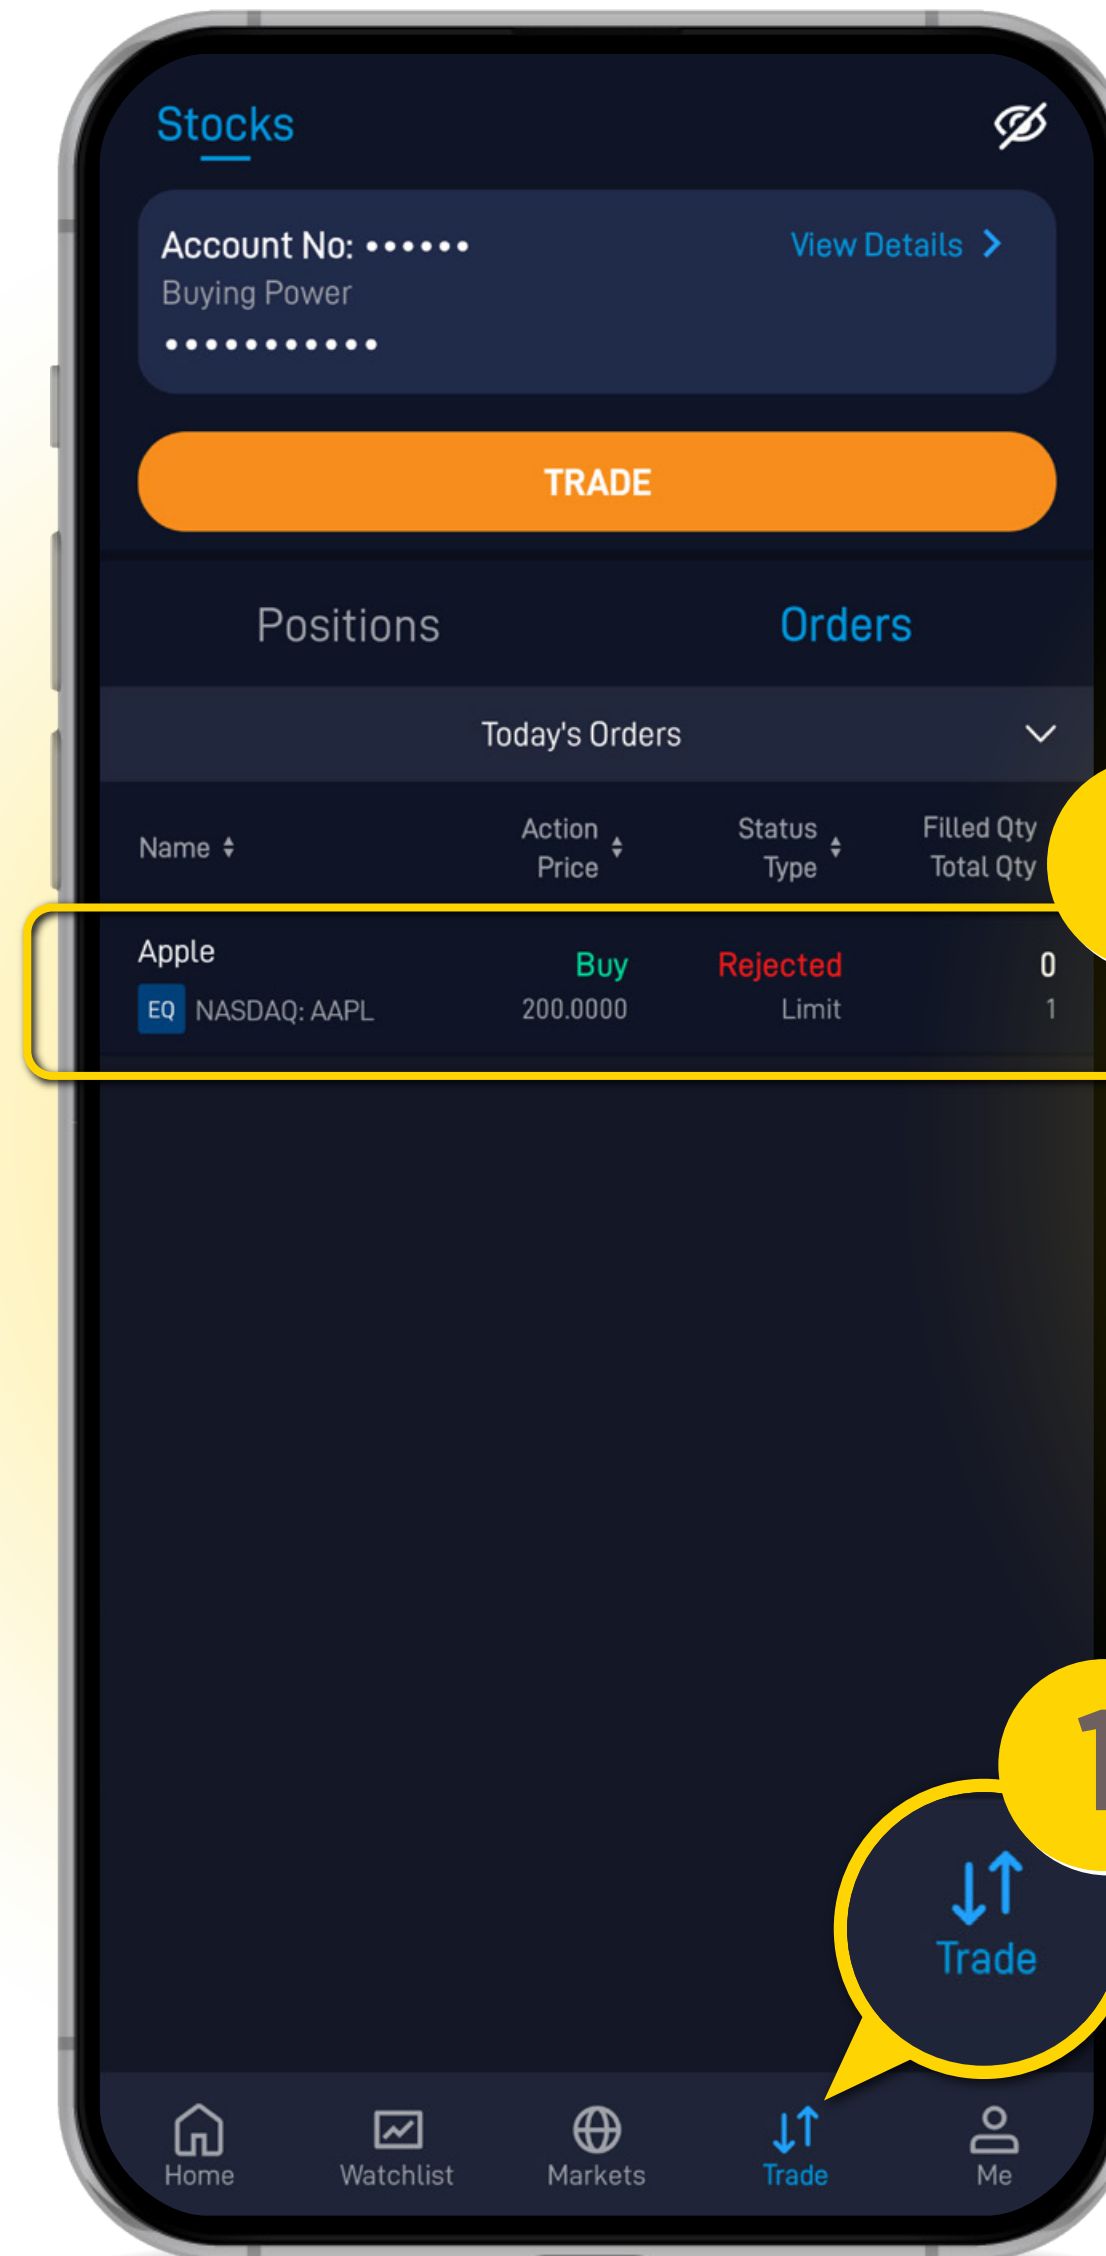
Stocks

Account No: ••••••
Buying Power
•••••••••••

View Details >

TRADE

Positions

Orders

Today's Orders

| Name | Action Price | Status Type | Filled Qty Total Qty |
|---|---|---|---|
| Apple EQ NASDAQ: AAPL | Buy 200.0000 | Rejected Limit | 0 1 |

1

Trade

Home

Watchlist

Markets

Trade

Me